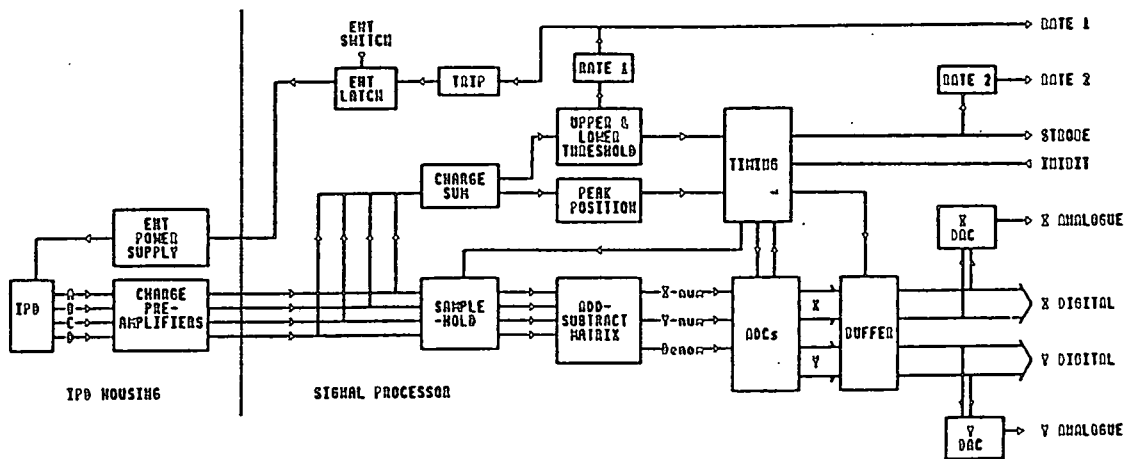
EHT SWITCH

EHT LATCH

TRIP

RATE 1

RATE 1

UPPER & LOWER THRESHOLD

TIMING

RATE 2

RATE 2

STROBE

INHIBIT

CHARGE SUM

PEAK POSITION

EHT POWER SUPPLY

X DAC

X ANALOGUE

IPD

A
B
C
D

CHARGE PRE-AMPLIFIERS

SAMPLE -HOLD

ADD-SUBTRACT MATRIX

X-num
Y-num
Denom

ADCs

X
Y

BUFFER

X DIGITAL

Y DIGITAL

Y DAC

Y ANALOGUE

IPD HOUSING

SIGNAL PROCESSOR